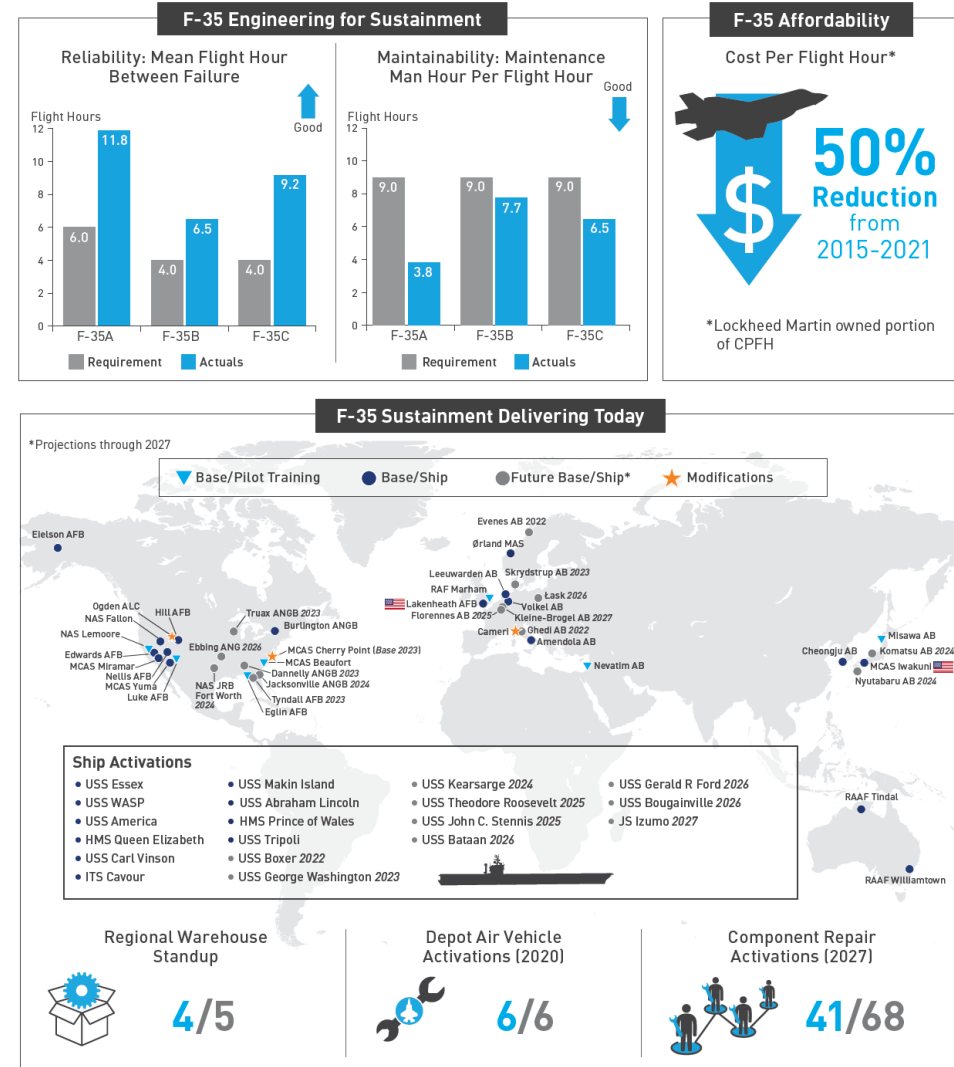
F-35 Engineering for Sustainment

Reliability: Mean Flight Hour Between Failure

Good

Flight Hours

| | Requirement | Actuals |
|---|---|---|
| F-35A | 6.0 | 11.8 |
| F-35B | 4.0 | 6.5 |
| F-35C | 4.0 | 9.2 |

12 10 8 6 4 2 0

Requirement Actuals

Maintainability: Maintenance Man Hour Per Flight Hour

Good

Flight Hours

| | Requirement | Actuals |
|---|---|---|
| F-35A | 9.0 | 3.8 |
| F-35B | 9.0 | 7.7 |
| F-35C | 9.0 | 6.5 |

12 10 8 6 4 2 0

Requirement Actuals

F-35 Affordability

Cost Per Flight Hour*

$

50% Reduction from 2015-2021

*Lockheed Martin owned portion of CPFH

F-35 Sustainment Delivering Today

*Projections through 2027

Base/Pilot Training Base/Ship Future Base/Ship* Modifications

Eielson AFB
Ogden ALC
Hill AFB
NAS Fallon
NAS Lemoore
Edwards AFB
MCAS Miramar
Nellis AFB
MCAS Yuma
Luke AFB
Truax ANGB 2023
Burlington ANGB
Ebbing ANG 2026
MCAS Cherry Point (Base 2023)
MCAS Beaufort
Dannelly ANGB 2023
Jacksonville ANGB 2024
NAS JRB Fort Worth 2024
Tyndall AFB 2023
Eglin AFB
Evenes AB 2022
Ørland MAS
Leeuwarden AB
Skrydstrup AB 2023
RAF Marham
Łask 2026
Lakenheath AFB
Volkel AB
Florennes AB 2025
Kleine-Brogel AB 2027
Cameri
Ghedi AB 2022
Amendola AB
Nevatim AB
Misawa AB
Cheongju AB
Komatsu AB 2024
MCAS Iwakuni
Nyutabaru AB 2024
RAAF Tindal
RAAF Williamtown

Ship Activations
USS Essex
USS WASP
USS America
HMS Queen Elizabeth
USS Carl Vinson
ITS Cavour
USS Makin Island
USS Abraham Lincoln
HMS Prince of Wales
USS Tripoli
USS Boxer 2022
USS George Washington 2023
USS Kearsarge 2024
USS Theodore Roosevelt 2025
USS John C. Stennis 2025
USS Bataan 2026
USS Gerald R Ford 2026
USS Bougainville 2026
JS Izumo 2027

Regional Warehouse Standup
4/5

Depot Air Vehicle Activations (2020)
6/6

Component Repair Activations (2027)
41/68